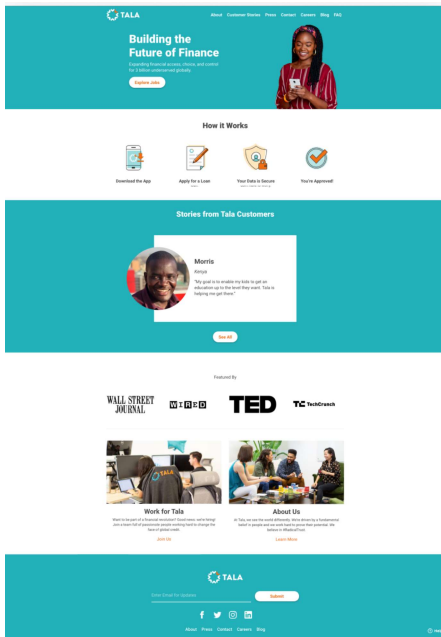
TALA

About Customer Stories Press Contact Careers Blog FAQ

Building the Future of Finance

Expanding financial access, choice, and control for 2 billion underserved globally.

Explore Jobs

How it Works

Download the App

Apply for a Loan

Your Data is Secure

You're Approved!

Stories from Tala Customers

Morris

Kenya

"My goal is to enable my kids to get an education up to the level they want. Tala is helping me get there."

See All

Featured By

WALL STREET JOURNAL

WIRED

TED

TechCrunch

Work for Tala

Want to be part of a financial revolution? Good news, we're hiring! Join a team full of passionate people working hard to change the face of global credit.

Join Us

About Us

At Tala, we see the world differently. We're driven by a fundamental belief in people and we work hard to prove their potential. We believe in #RadicalTrust.

Learn More

TALA

Enter Email for Updates

Submit

About Press Contact Careers Blog